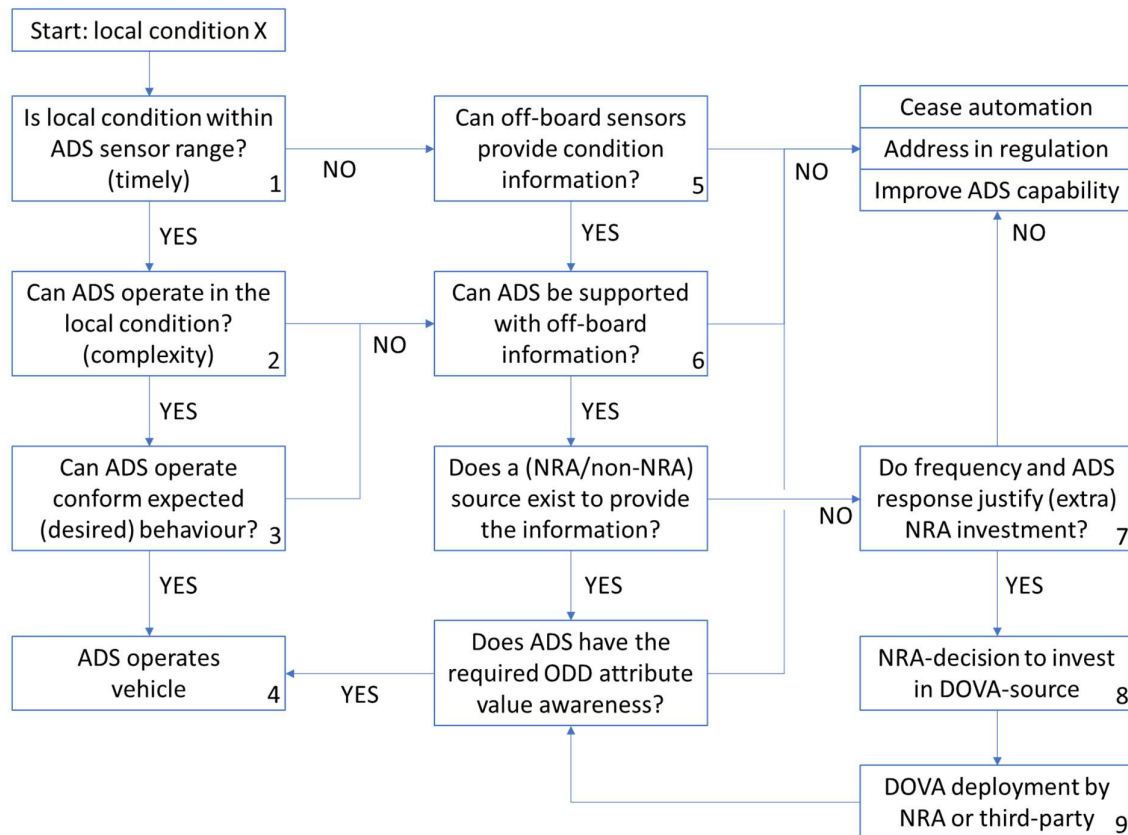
Start: local condition X

Is local condition within ADS sensor range? (timely) 1

YES

Can ADS operate in the local condition? (complexity) 2

YES

Can ADS operate conform expected (desired) behaviour? 3

YES

ADS operates vehicle 4

NO

NO

Can off-board sensors provide condition information? 5

YES

Can ADS be supported with off-board information? 6

YES

Does a (NRA/non-NRA) source exist to provide the information?

YES

Does ADS have the required ODD attribute value awareness?

YES

NO

NO

Cease automation

Address in regulation

Improve ADS capability

NO

Do frequency and ADS response justify (extra) NRA investment? 7

YES

NRA-decision to invest in DOVA-source 8

DOVA deployment by NRA or third-party 9